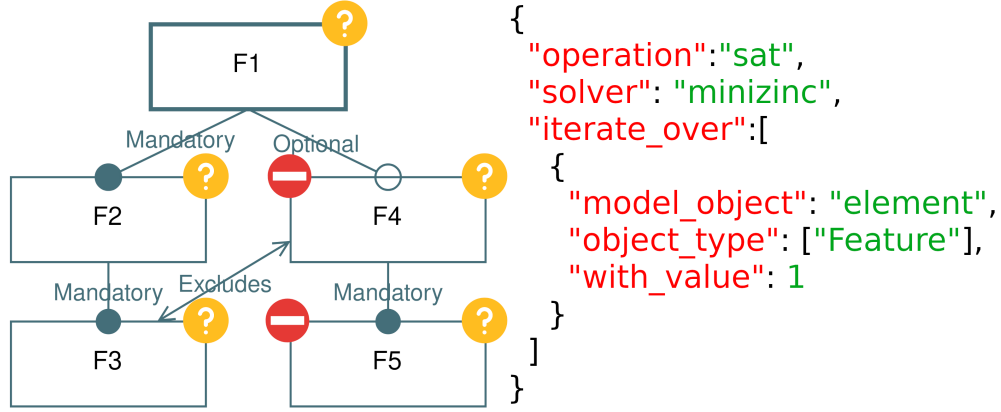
F1
Mandatory
Optional
F2
F4
Mandatory
Excludes
Mandatory
F3
F5

{
"operation":"sat",
"solver": "minizinc",
"iterate_over":[
{
"model_object": "element",
"object_type": ["Feature"],
"with_value": 1
}
]
}